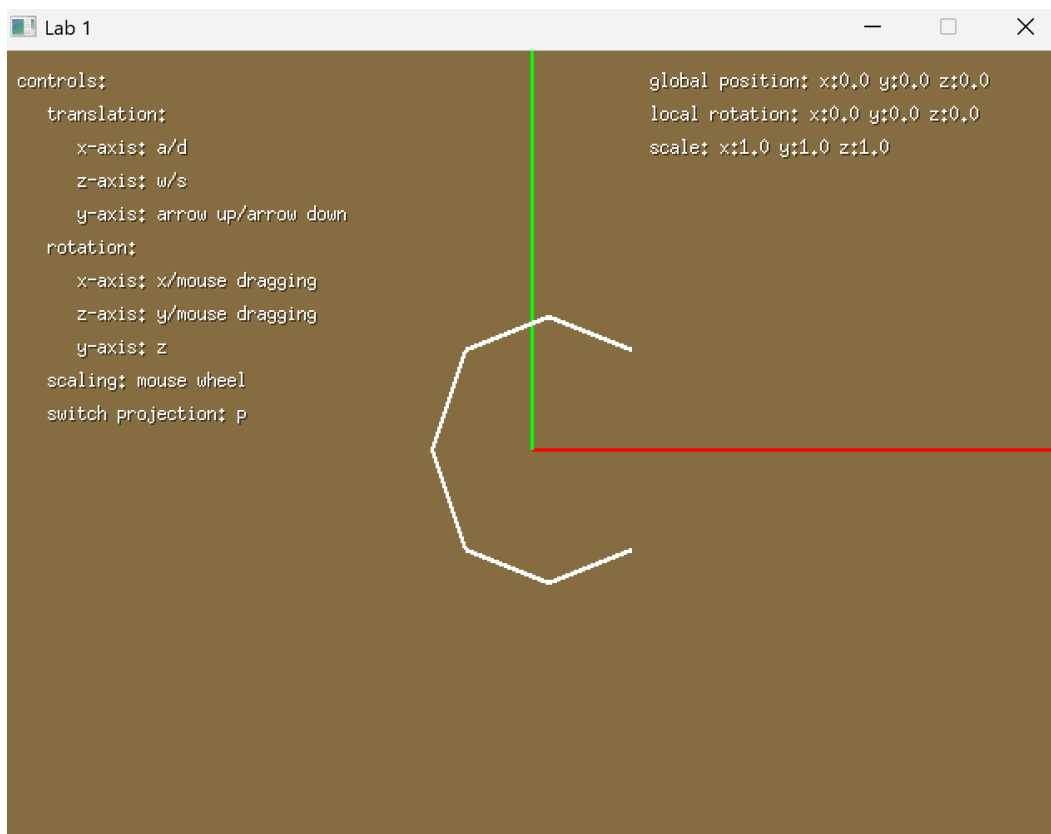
Lab 1

controls:
translation:
x-axis: a/d
z-axis: w/s
y-axis: arrow up/arrow down
rotation:
x-axis: x/mouse dragging
z-axis: y/mouse dragging
y-axis: z
scaling: mouse wheel
switch projection: p

global position: x:0.0 y:0.0 z:0.0
local rotation: x:0.0 y:0.0 z:0.0
scale: x:1.0 y:1.0 z:1.0